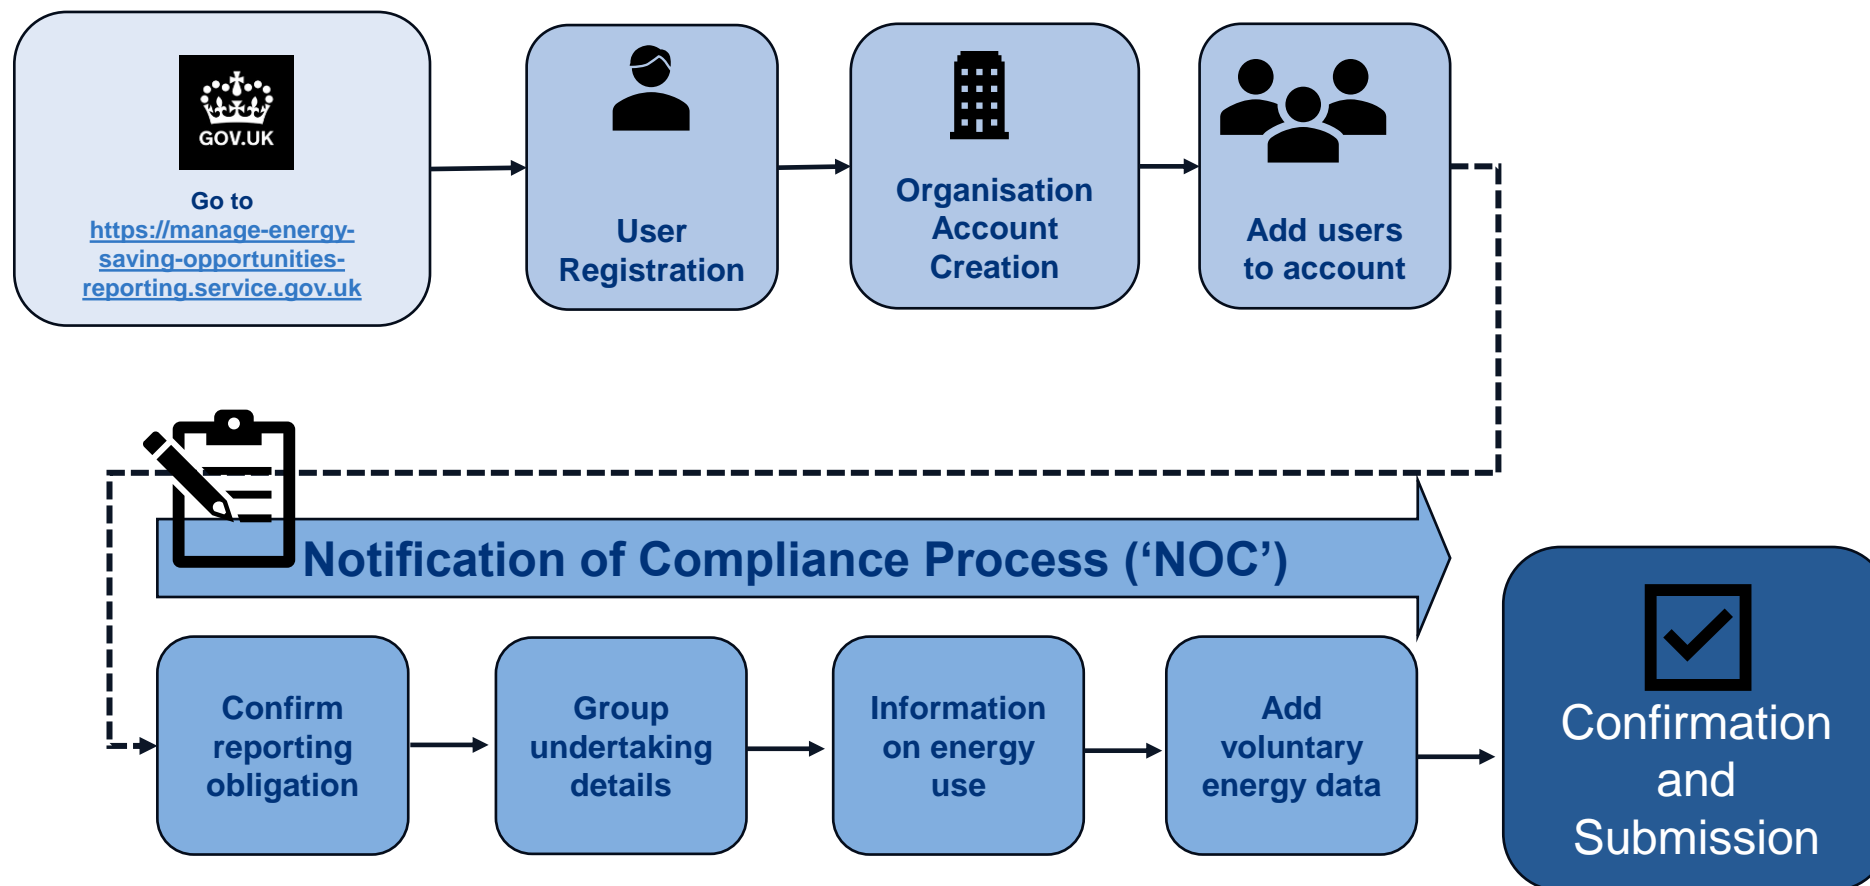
GOV.UK

Go to https://manage-energy-saving-opportunities-reporting.service.gov.uk

User Registration

Organisation Account Creation

Add users to account

Notification of Compliance Process (‘NOC’)

Confirm reporting obligation

Group undertaking details

Information on energy use

Add voluntary energy data

Confirmation and Submission